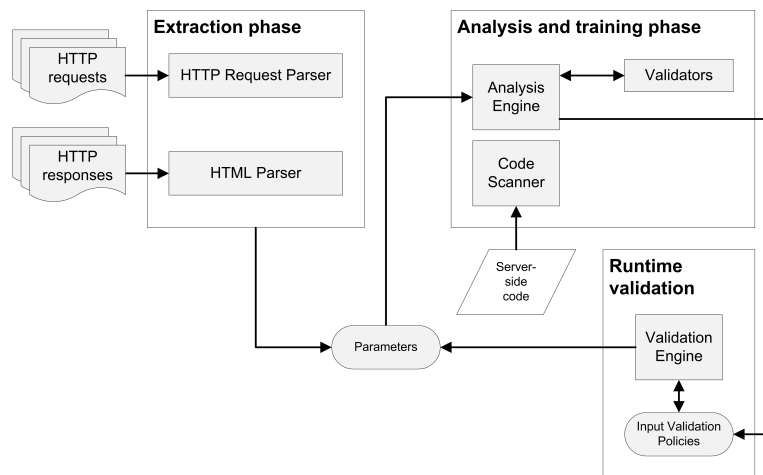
HTTP requests

HTTP responses

Extraction phase

HTTP Request Parser

HTML Parser

Analysis and training phase

Analysis Engine

Validators

Code Scanner

Server-side code

Runtime validation

Validation Engine

Input Validation Policies

Parameters